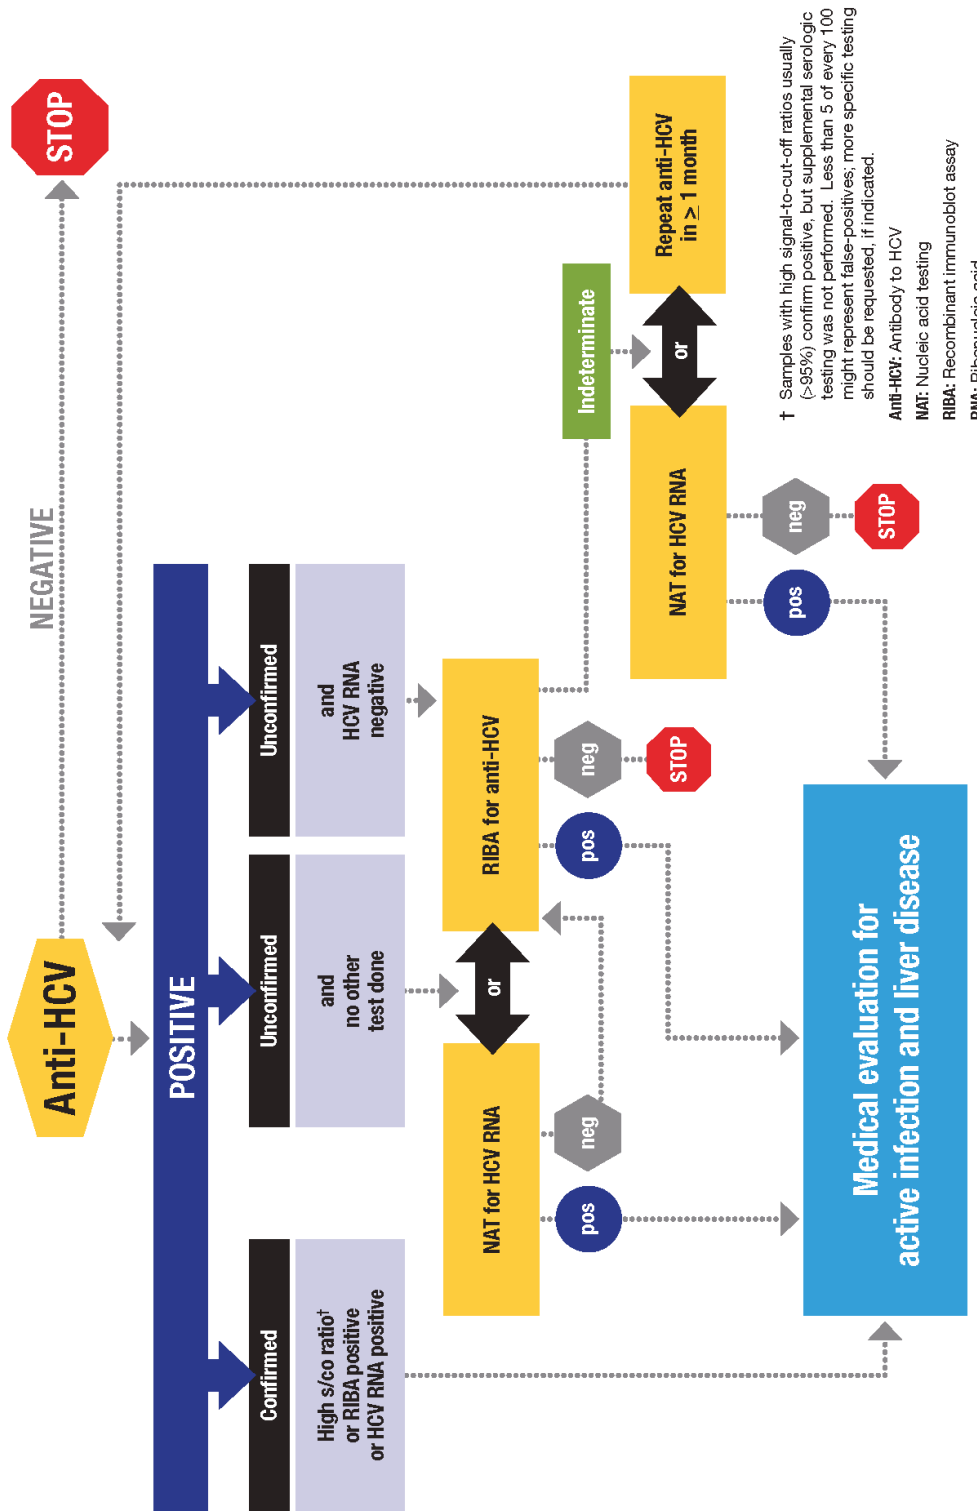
Anti-HCV

NEGATIVE

STOP

POSITIVE

Confirmed

High s/co ratio†
or RIBA positive
or HCV RNA positive

Unconfirmed

and
no other
test done

Unconfirmed

and
HCV RNA
negative

NAT for HCV RNA

pos

neg

or

RIBA for anti-HCV

pos

neg

STOP

Indeterminate

NAT for HCV RNA

pos

neg

STOP

or

Repeat anti-HCV
in $\geq$ 1 month

Medical evaluation for
active infection and liver disease

† Samples with high signal-to-cut-off ratios usually (>95%) confirm positive, but supplemental serologic testing was not performed. Less than 5 of every 100 might represent false-positives; more specific testing should be requested, if indicated.

Anti-HCV: Antibody to HCV
NAT: Nucleic acid testing
RIBA: Recombinant immunoblot assay
RNA: Ribonucleic acid